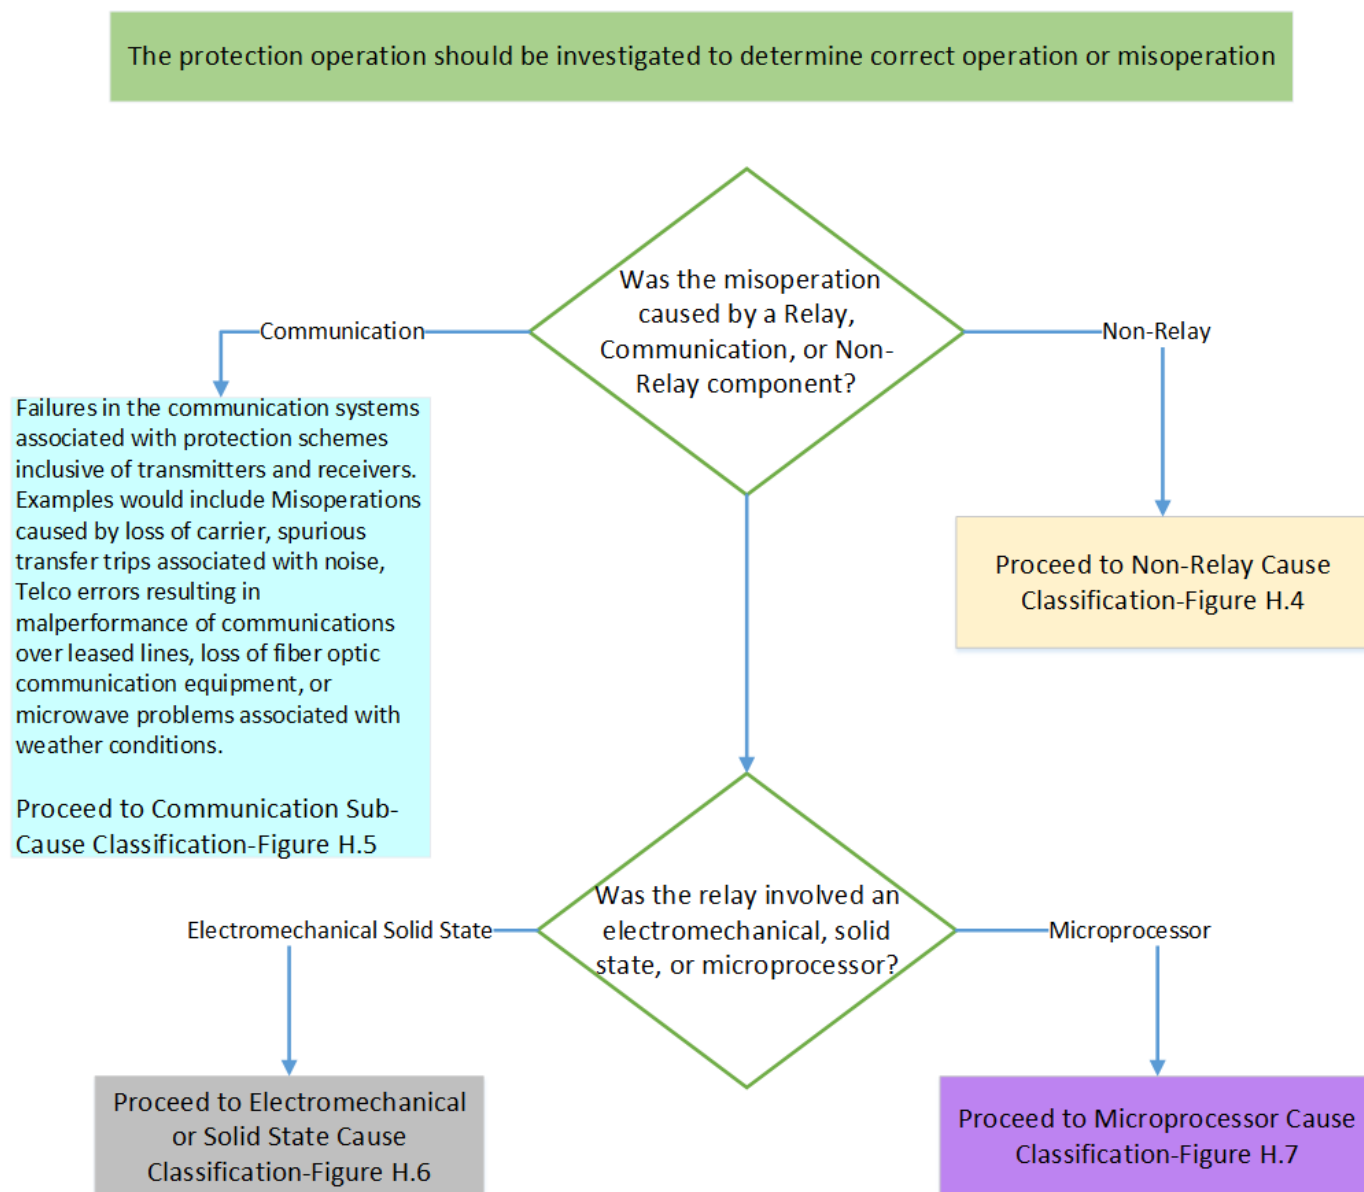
The protection operation should be investigated to determine correct operation or misoperation

Was the misoperation caused by a Relay, Communication, or Non-Relay component?

Communication

Non-Relay

Failures in the communication systems associated with protection schemes inclusive of transmitters and receivers. Examples would include Misoperations caused by loss of carrier, spurious transfer trips associated with noise, Telco errors resulting in malperformance of communications over leased lines, loss of fiber optic communication equipment, or microwave problems associated with weather conditions.

Proceed to Communication Sub-Cause Classification-Figure H.5

Proceed to Non-Relay Cause Classification-Figure H.4

Was the relay involved an electromechanical, solid state, or microprocessor?

Electromechanical Solid State

Microprocessor

Proceed to Electromechanical or Solid State Cause Classification-Figure H.6

Proceed to Microprocessor Cause Classification-Figure H.7